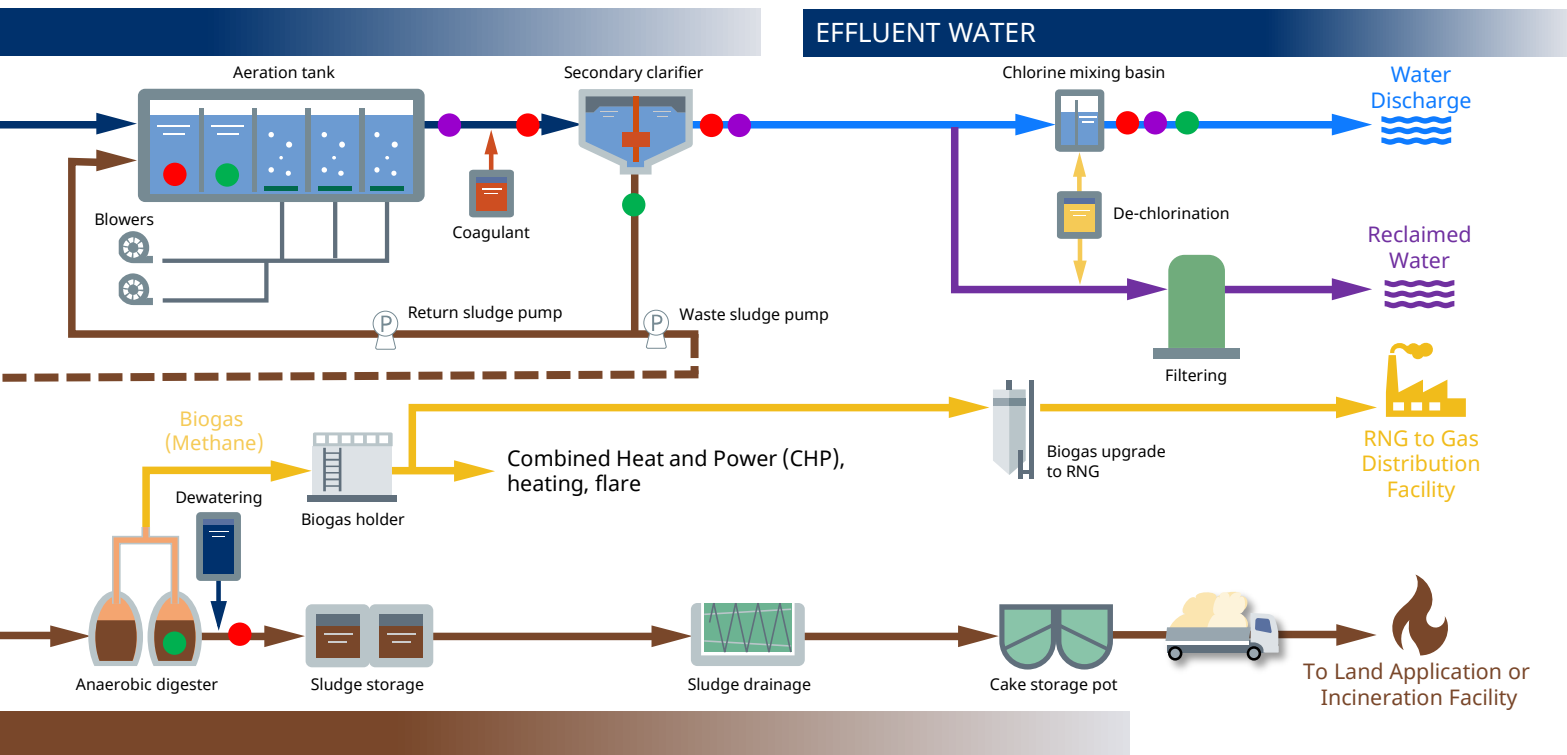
EFFLUENT WATER

Aeration tank

Secondary clarifier

Chlorine mixing basin

Water Discharge

Blowers

Coagulant

De-chlorination

Reclaimed Water

Return sludge pump

Waste sludge pump

Filtering

Biogas (Methane)

Biogas upgrade to RNG

RNG to Gas Distribution Facility

Combined Heat and Power (CHP), heating, flare

Dewatering

Biogas holder

Anaerobic digester

Sludge storage

Sludge drainage

Cake storage pot

To Land Application or Incineration Facility